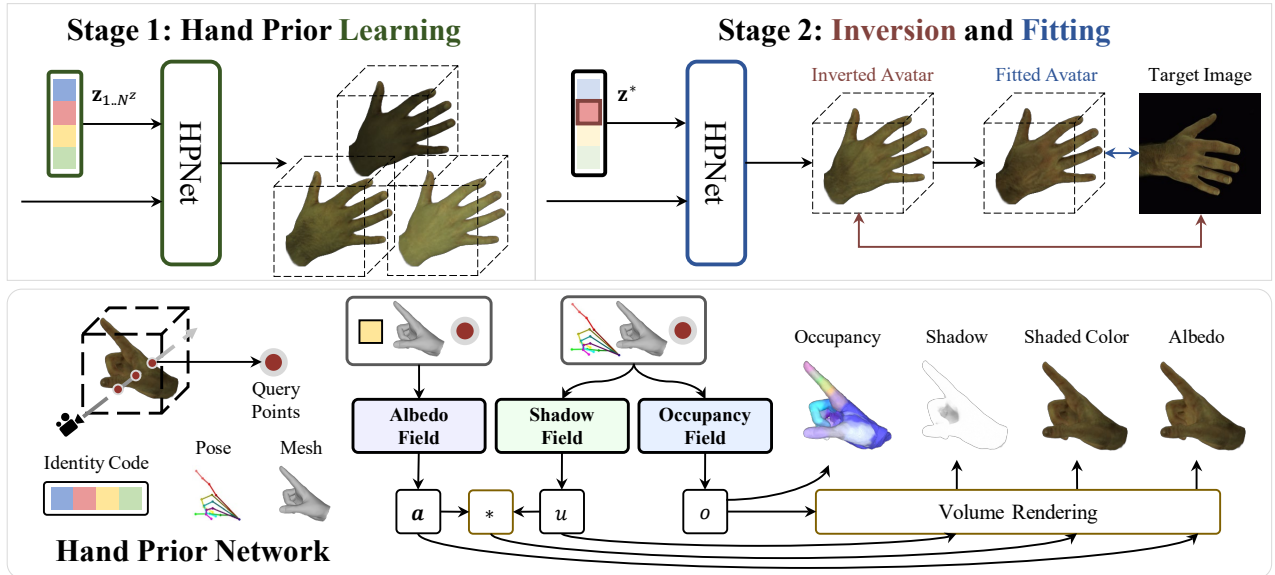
Stage 1: Hand Prior Learning

$\mathbf{z}_{1..N^z}$

HPNet

Stage 2: Inversion and Fitting

$\mathbf{z}^*$

HPNet

Inverted Avatar

Fitted Avatar

Target Image

Query Points

Identity Code

Pose

Mesh

Hand Prior Network

Albedo Field

Shadow Field

Occupancy Field

Occupancy

Shadow

Shaded Color

Albedo

$a$

$*$

$u$

$o$

Volume Rendering